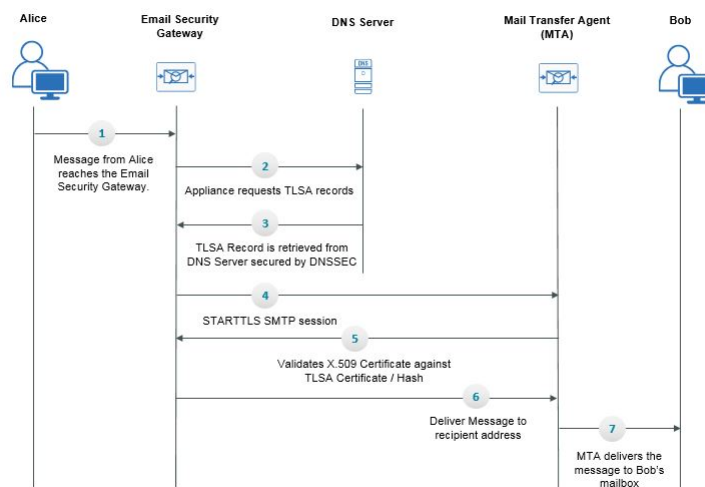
Alice

Email Security Gateway

DNS Server

DNS

Mail Transfer Agent (MTA)

Bob

1

Message from Alice reaches the Email Security Gateway.

2

Appliance requests TLSA records

3

TLSA Record is retrieved from DNS Server secured by DNSSEC

4

STARTTLS SMTP session

5

Validates X.509 Certificate against TLSA Certificate / Hash

6

Deliver Message to recipient address

7

MTA delivers the message to Bob's mailbox